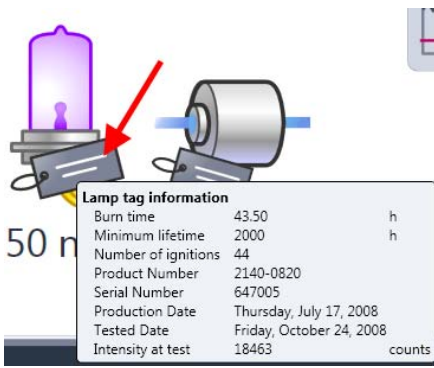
50 n

Lamp tag information

| | | |
|---|---|---|
| Burn time | 43.50 | h |
| Minimum lifetime | 2000 | h |
| Number of ignitions | 44 | |
| Product Number | 2140-0820 | |
| Serial Number | 647005 | |
| Production Date | Thursday, July 17, 2008 | |
| Tested Date | Friday, October 24, 2008 | |
| Intensity at test | 18463 | counts |